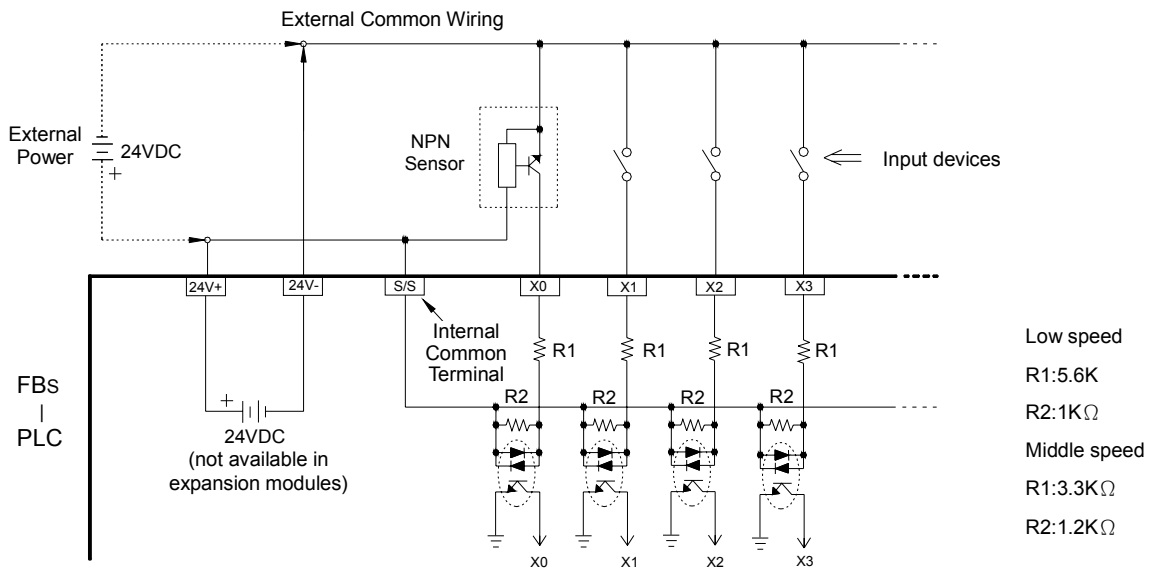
External Common Wiring

External Power

24VDC

+

NPN Sensor

Input devices

24V+

24V-

S/S

X0

X1

X2

X3

Internal Common Terminal

R1

R1

R1

R1

R2

R2

R2

R2

FBs
|
PLC

+

24VDC
(not available in expansion modules)

X0

X1

X2

X3

Low speed

R1:5.6K

R2:1K$\Omega$

Middle speed

R1:3.3K$\Omega$

R2:1.2K$\Omega$